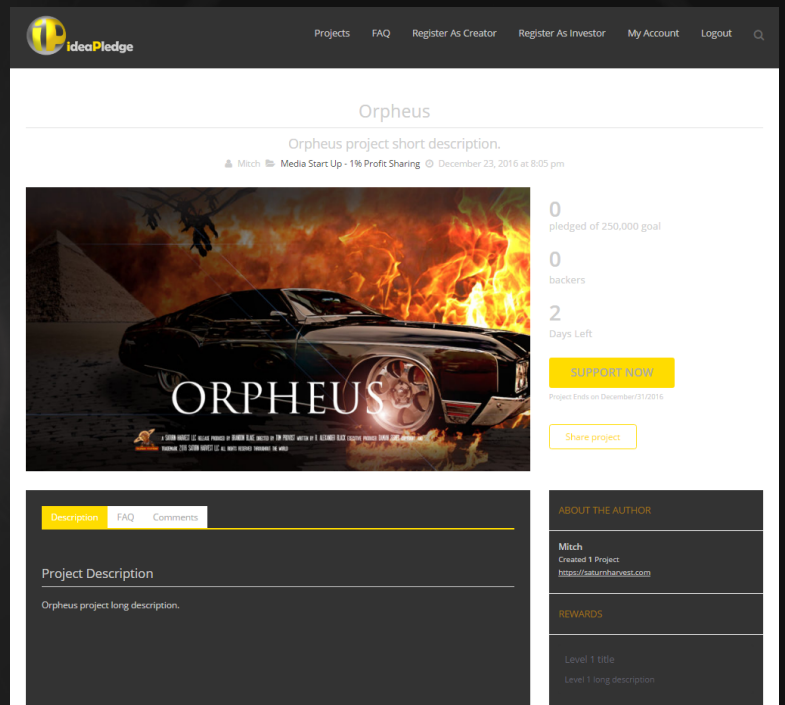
ideaPledge

Projects FAQ Register As Creator Register As Investor My Account Logout

Orpheus

Orpheus project short description.

Mitch Media Start Up - 1% Profit Sharing December 23, 2016 at 8:05 pm

ORPHEUS

A SATURN HARVEST LLC RELEASE PRODUCED BY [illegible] DIRECTED BY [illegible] WRITTEN BY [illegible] EXECUTIVE PRODUCER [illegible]
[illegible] 2016 SATURN HARVEST LLC ALL RIGHTS RESERVED THROUGHOUT THE WORLD

0
pledged of 250,000 goal

0
backers

2
Days Left

SUPPORT NOW

Project Ends on December/31/2016

Share project

Description FAQ Comments

Project Description

Orpheus project long description.

ABOUT THE AUTHOR

Mitch
Created 1 Project
https://saturnharvest.com

REWARDS

Level 1 title
Level 1 long description